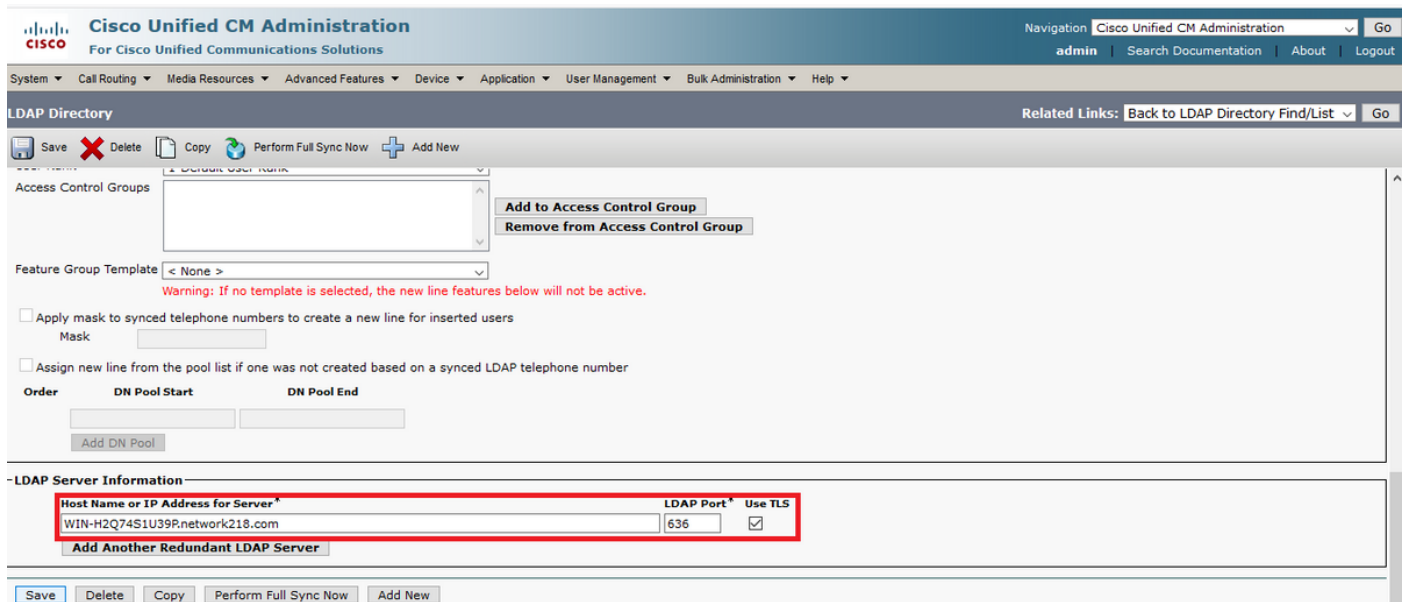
cisco Cisco Unified CM Administration
For Cisco Unified Communications Solutions

Navigation Cisco Unified CM Administration Go
admin | Search Documentation | About | Logout

System ▾ Call Routing ▾ Media Resources ▾ Advanced Features ▾ Device ▾ Application ▾ User Management ▾ Bulk Administration ▾ Help ▾

LDAP Directory
Related Links: Back to LDAP Directory Find/List Go

Save Delete Copy Perform Full Sync Now Add New

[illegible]

Access Control Groups
Add to Access Control Group
Remove from Access Control Group

Feature Group Template < None >
Warning: If no template is selected, the new line features below will not be active.

Apply mask to synced telephone numbers to create a new line for inserted users
Mask

Assign new line from the pool list if one was not created based on a synced LDAP telephone number

Order DN Pool Start DN Pool End

Add DN Pool

LDAP Server Information

| Host Name or IP Address for Server* | LDAP Port* | Use TLS |
|---|---|---|
| WIN-H2Q74S1U39P.network218.com | 636 | ☑ |

Add Another Redundant LDAP Server

Save Delete Copy Perform Full Sync Now Add New